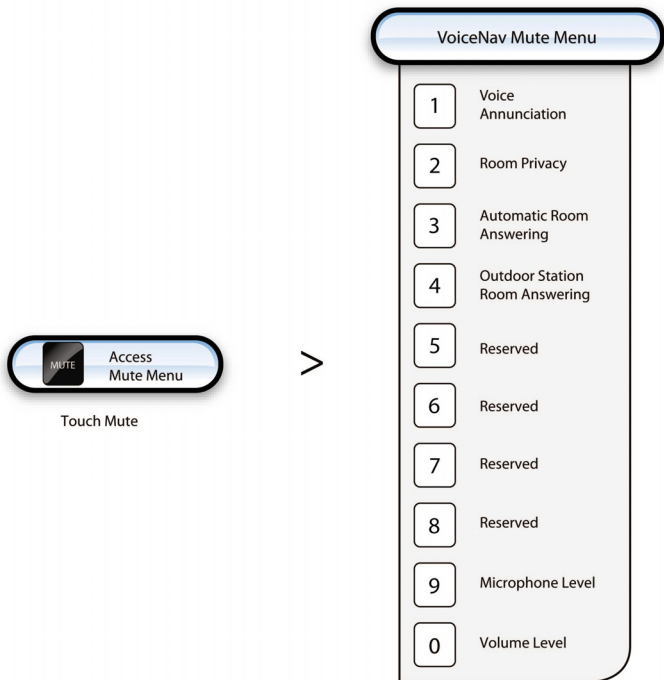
MUTE Access Mute Menu

Touch Mute

>

VoiceNav Mute Menu

1 Voice Annunciation

2 Room Privacy

3 Automatic Room Answering

4 Outdoor Station Room Answering

5 Reserved

6 Reserved

7 Reserved

8 Reserved

9 Microphone Level

0 Volume Level